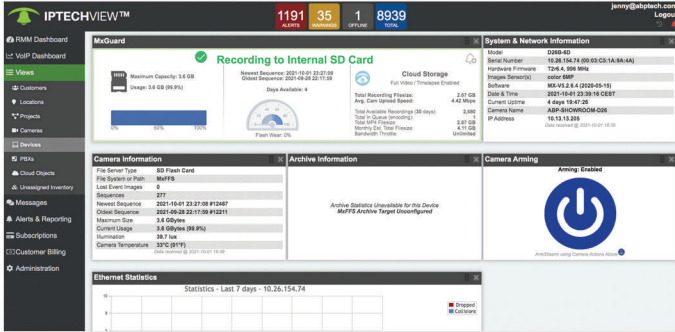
IPTECHVIEW™

1191 ALERTS
35 WARNINGS
1 OFFLINE
8939 TOTAL

jenny@abptech.com
Logout

RMM Dashboard
VoIP Dashboard
Views
Customers
Locations
Projects
Cameras
Devices
PBXs
Cloud Objects
Unassigned Inventory
Messages
Alerts & Reporting
Subscriptions
Customer Billing
Administration

MxGuard

Recording to Internal SD Card

Maximum Capacity: 3.6 GB
Usage: 3.6 GB (99.6%)
0% 50% 100%

Newest Sequence: 2021-10-01 23:27:08
Oldest Sequence: 2021-09-28 22:17:59

Days Available: 4

Flash Wear: 0%

Cloud Storage
Full Video / Timelapse Enabled

| | |
|---|---|
| Total Recording Filesize: | 2.07 GB |
| Avg. Cam Upload Speed: | 4.42 Mbps |
| Total Available Recordings (30 days): | 2,586 |
| Total In Queue (encoding): | 1 |
| Total MP4 Filesize: | 2.67 GB |
| Monthly Est. Total Filesize: | 4.11 GB |
| Bandwidth Throttle: | Unlimited |

System & Network Information

| | |
|---|---|
| Model | D26B-6D |
| Serial Number | 10.26.154.74 (00:03:C5:1A:9A:4A) |
| Hardware Firmware | T26:6.4, 996 MHz |
| Images Sensor(s) | color 6MP |
| Software | MX-V5.2.6.4 (2020-05-15) |
| Date & Time | 2021-10-01 23:39:16 CEST |
| Current Uptime | 4 days 19:47:26 |
| Camera Name | ABP-SHOWROOM-D26 |
| IP Address | 10.13.13.205 |

Data received @ 2021-10-01 16:38

Camera Information

| | |
|---|---|
| File Server Type | SD Flash Card |
| File System or Path | MxFFS |
| Lost Event Images | 0 |
| Sequences | 277 |
| Newest Sequence | 2021-10-01 23:27:08 #12487 |
| Oldest Sequence | 2021-09-28 22:17:59 #12211 |
| Maximum Size | 3.6 GBytes |
| Current Usage | 3.6 GBytes (99.6%) |
| Illumination | 39.7 lux |
| Camera Temperature | 33°C (91°F) |

Data received @ 2021-10-01 16:38

Archive Information

Archive Statistics Unavailable for this Device
MxFFS Archive Target Unconfigured

Camera Arming

Arming: Enabled

ArmStream using Camera Actions Above

Ethernet Statistics

Statistics - Last 7 days - 10.26.154.74

10
8
6

Dropped
Collisions